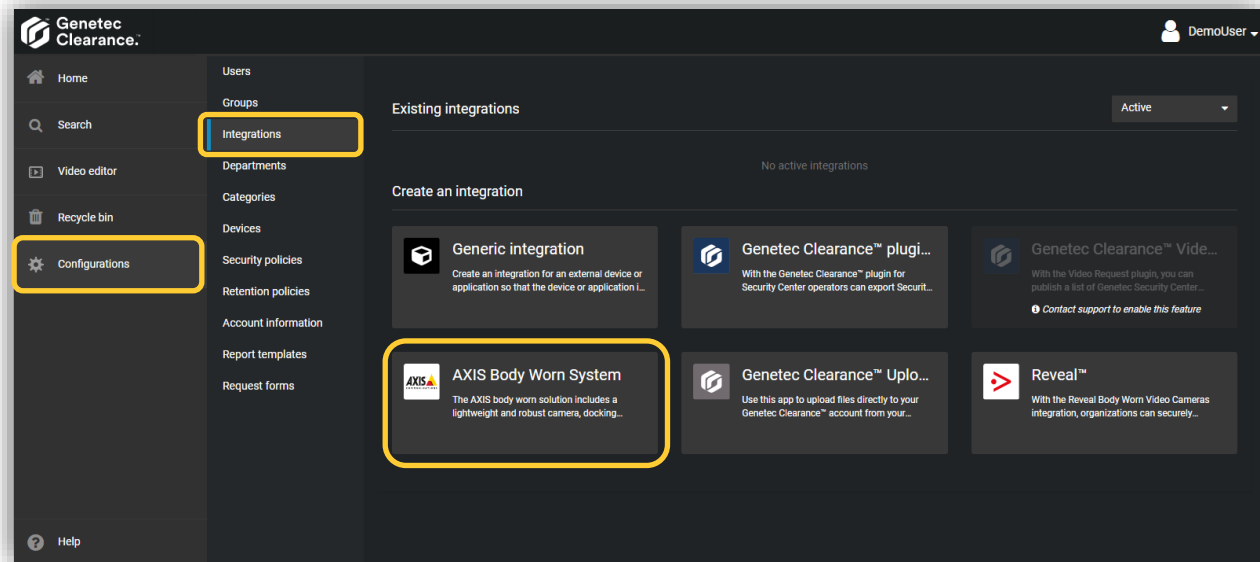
Genetec Clearance.

DemoUser

Home

Search

Video editor

Recycle bin

Configurations

Help

Users

Groups

Integrations

Departments

Categories

Devices

Security policies

Retention policies

Account information

Report templates

Request forms

Existing integrations

Active

No active integrations

Create an integration

Generic integration
Create an integration for an external device or application so that the device or application i...

Genetec Clearance™ plugi...
With the Genetec Clearance™ plugin for Security Center operators can export Securit...

Genetec Clearance™ Vide...
With the Video Request plugin, you can publish a list of Genetec Security Center...
Contact support to enable this feature

AXIS
AXIS Body Worn System
The AXIS body worn solution includes a lightweight and robust camera, docking...

Genetec Clearance™ Uplo...
Use this app to upload files directly to your Genetec Clearance™ account from your...

Reveal™
With the Reveal Body Worn Video Cameras integration, organizations can securely...